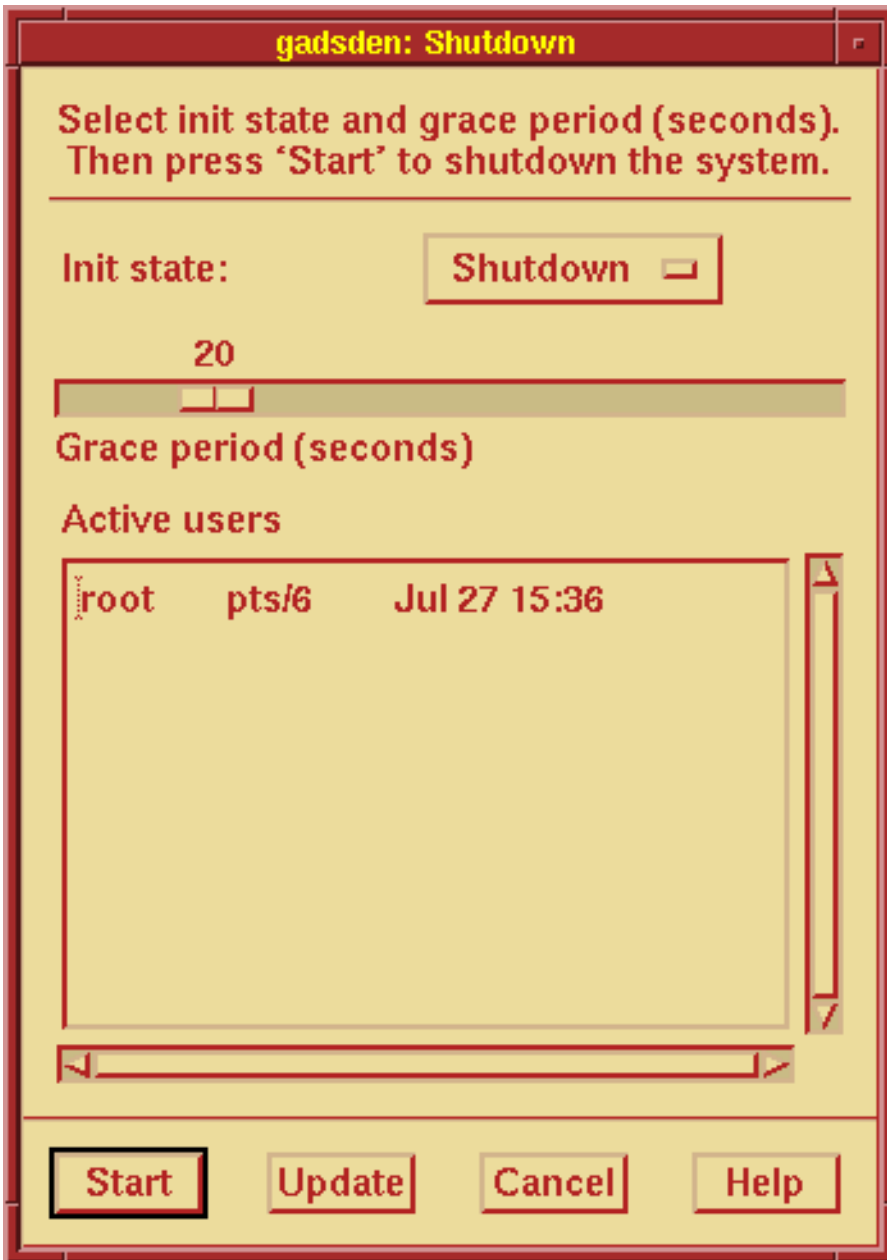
gadsden: Shutdown

Select init state and grace period (seconds). Then press 'Start' to shutdown the system.

Init state: Shutdown

20

Grace period (seconds)

Active users

root pts/6 Jul 27 15:36

Start Update Cancel Help